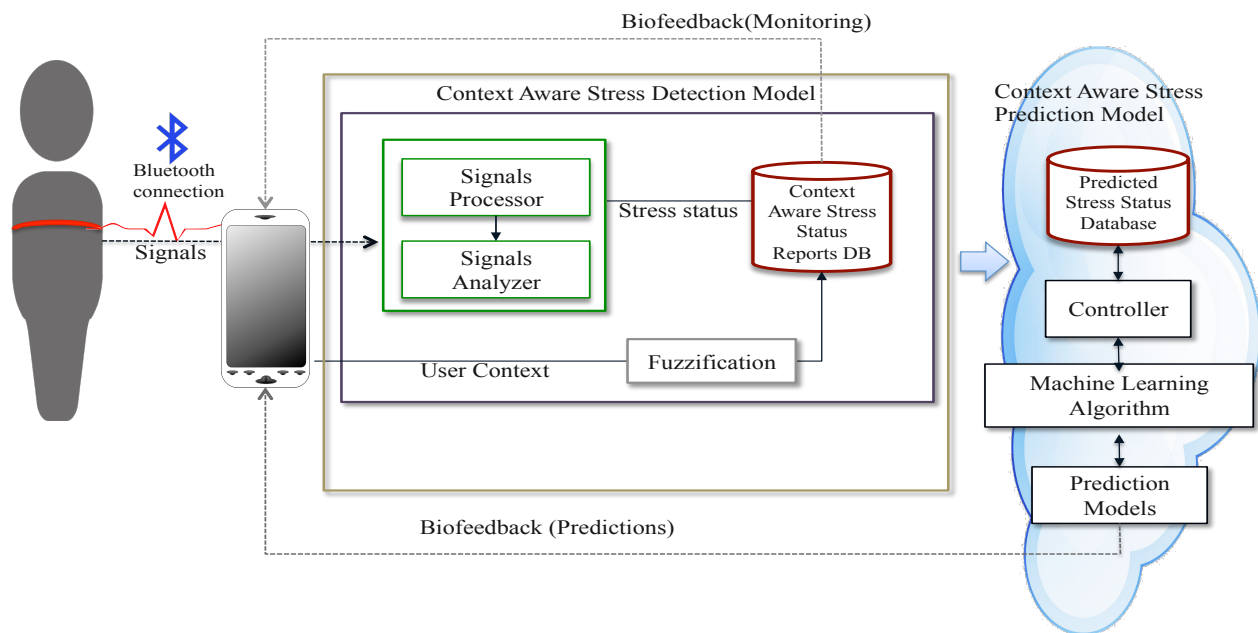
Biofeedback(Monitoring)

Bluetooth connection

Signals

Context Aware Stress Detection Model

Signals Processor

Signals Analyzer

Stress status

Context Aware Stress Status Reports DB

User Context

Fuzzification

Context Aware Stress Prediction Model

Predicted Stress Status Database

Controller

Machine Learning Algorithm

Prediction Models

Biofeedback (Predictions)